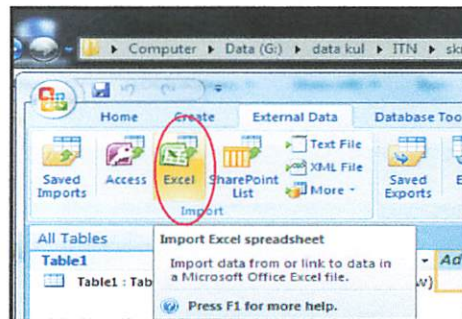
Computer ▸ Data (G:) ▸ data kul ▸ ITN ▸ sk

Home Create External Data Database Too

Saved Imports Access Excel SharePoint List Text File XML File More Saved Exports E

Import

All Tables

Table1

Table1 : Tab

Import Excel spreadsheet

Import data from or link to data in a Microsoft Office Excel file.

Press F1 for more help.

Ad

w)